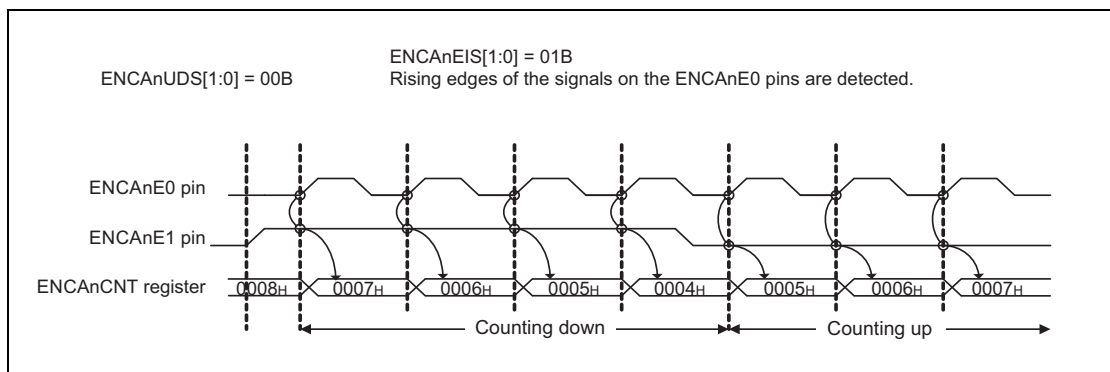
ENCAnUDS[1:0] = 00B

ENCAnEIS[1:0] = 01B
Rising edges of the signals on the ENCAnE0 pins are detected.

ENCAnE0 pin

ENCAnE1 pin

ENCAnCNT register

$0008_H$ $0007_H$ $0006_H$ $0005_H$ $0004_H$ $0005_H$ $0006_H$ $0007_H$

Counting down

Counting up